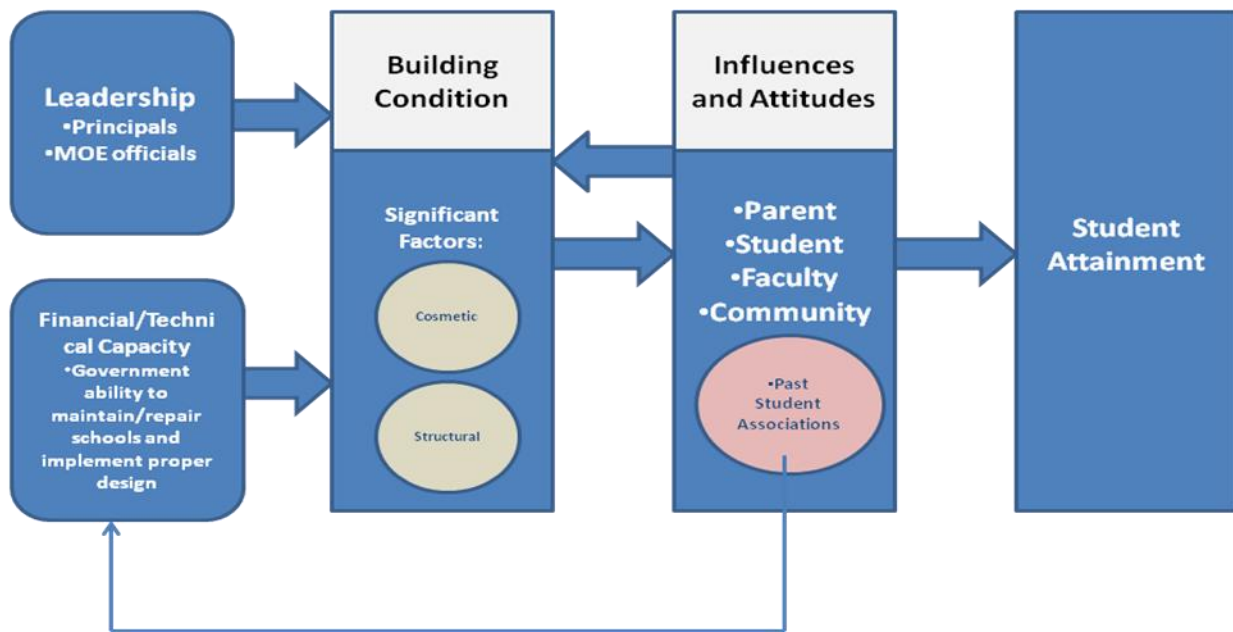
Leadership
•Principals
•MOE officials

Financial/Technical Capacity
•Government ability to maintain/repair schools and implement proper design

Building Condition

Significant Factors:

Cosmetic

Structural

Influences and Attitudes

•Parent
•Student
•Faculty
•Community

•Past Student Associations

Student Attainment